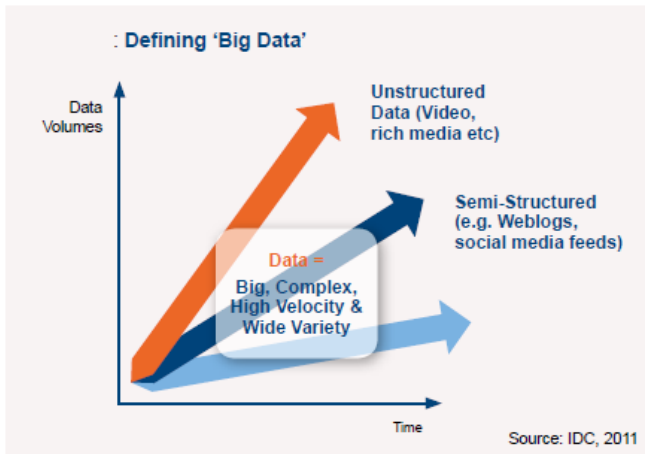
: Defining 'Big Data'

Data Volumes

Unstructured Data (Video, rich media etc)

Semi-Structured (e.g. Weblogs, social media feeds)

Data =

Big, Complex, High Velocity & Wide Variety

Time

Source: IDC, 2011